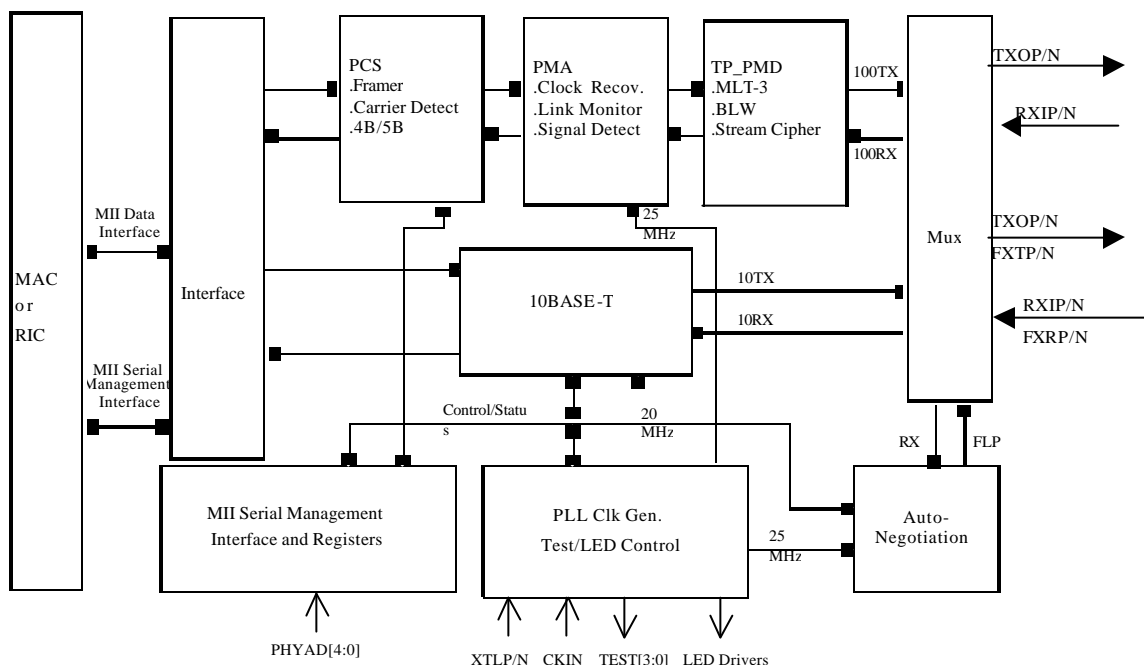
MAC
or
RIC

MII Data Interface

MII Serial Management Interface

Interface

PCS
.Framer
.Carrier Detect
.4B/5B

PMA
.Clock Recov.
.Link Monitor
.Signal Detect

TP_PMD
.MLT-3
.BLW
.Stream Cipher

100TX

100RX

Mux

TXOP/N

RXIP/N

TXOP/N
FXTP/N

RXIP/N
FXRP/N

25 MHz

10BASE-T

10TX

10RX

Control/Status

20 MHz

RX

FLP

MII Serial Management Interface and Registers

PLL Clk Gen.
Test/LED Control

25 MHz

Auto-Negotiation

PHYAD[4:0]

XTLP/N CKIN TEST[3:0] LED Drivers